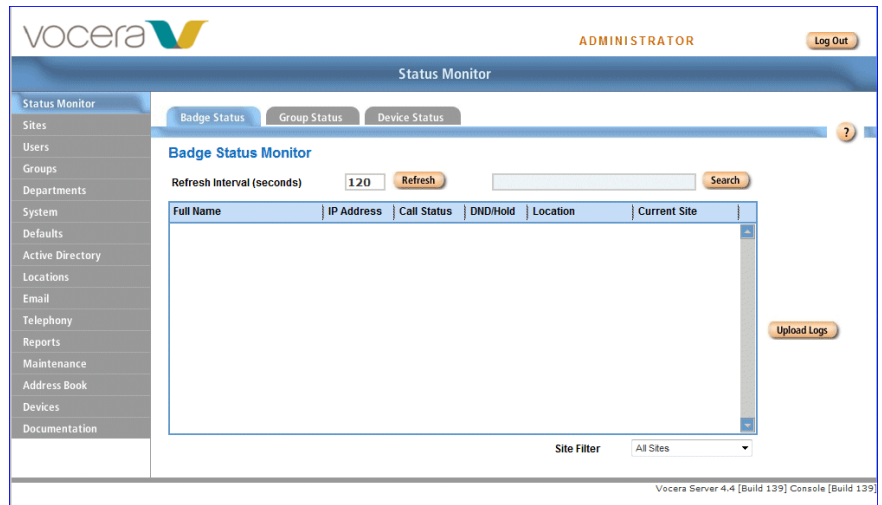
vocera

ADMINISTRATOR

Log Out

Status Monitor

Status Monitor
Sites
Users
Groups
Departments
System
Defaults
Active Directory
Locations
Email
Telephony
Reports
Maintenance
Address Book
Devices
Documentation

Badge Status | Group Status | Device Status

?

Badge Status Monitor

Refresh Interval (seconds) 120 Refresh

Search

| Full Name | IP Address | Call Status | DND/Hold | Location | Current Site |
|---|---|---|---|---|---|

Upload Logs

Site Filter All Sites

Vocera Server 4.4 [Build 139] Console [Build 139]